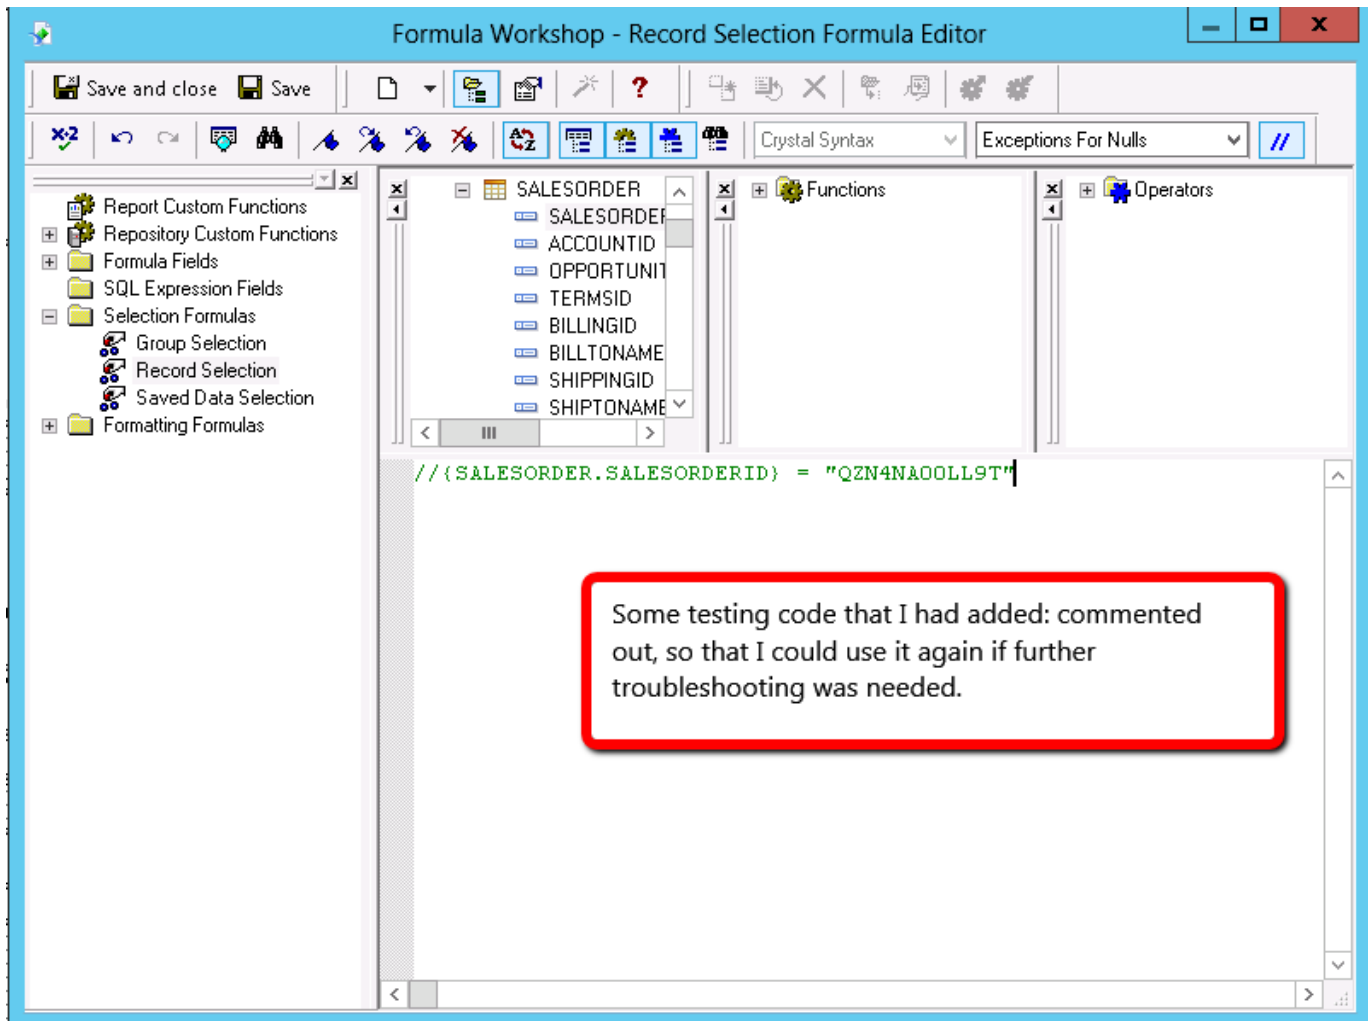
Formula Workshop - Record Selection Formula Editor

Save and close Save

Crystal Syntax

Exceptions For Nulls

Report Custom Functions
Repository Custom Functions
Formula Fields
SQL Expression Fields
Selection Formulas
Group Selection
Record Selection
Saved Data Selection
Formatting Formulas

SALESORDER
SALESORDEF
ACCOUNTID
OPPORTUNIT
TERMSID
BILLINGID
BILLTONAME
SHIPPINGID
SHIPTONAME

Functions

Operators

//{SALESORDER.SALESORDERID} = "QZN4NA00LL9T"

Some testing code that I had added: commented out, so that I could use it again if further troubleshooting was needed.